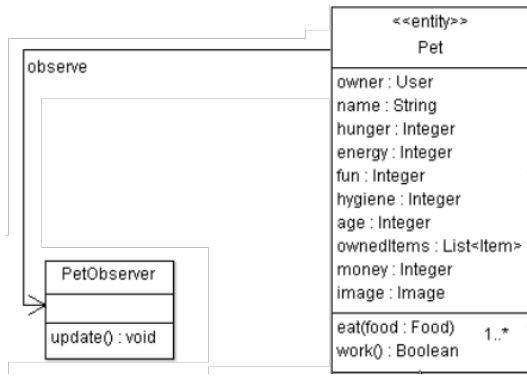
observe

PetObserver

update() : void

<<entity>>
Pet

owner : User
name : String
hunger : Integer
energy : Integer
fun : Integer
hygiene : Integer
age : Integer
ownedItems : List<Item>
money : Integer
image : Image

eat(food : Food)
work() : Boolean

1..*